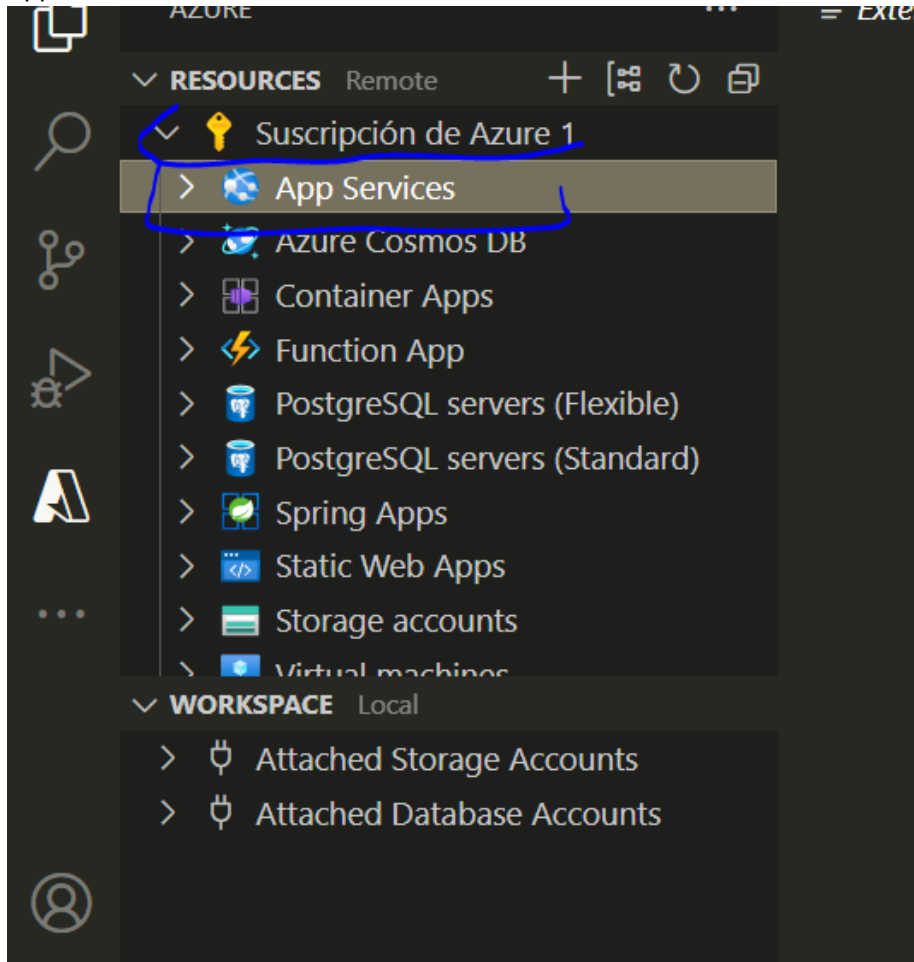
AZURE ...
Exte

RESOURCES Remote

Suscripción de Azure 1

App Services

Azure Cosmos DB

Container Apps

Function App

PostgreSQL servers (Flexible)

PostgreSQL servers (Standard)

Spring Apps

Static Web Apps

Storage accounts

Virtual machines

WORKSPACE Local

Attached Storage Accounts

Attached Database Accounts